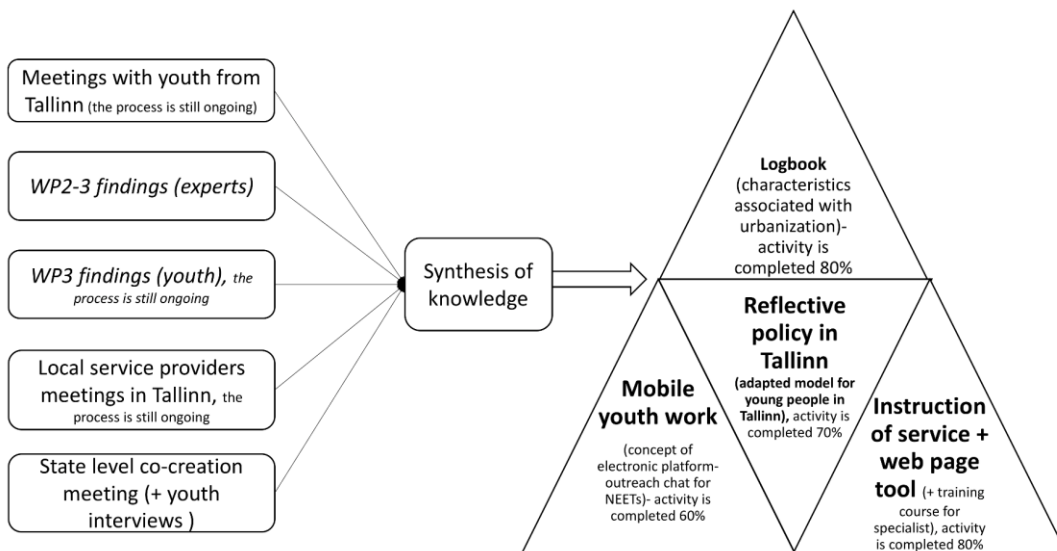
Meetings with youth from Tallinn (the process is still ongoing)

WP2-3 findings (experts)

WP3 findings (youth), the process is still ongoing

Local service providers meetings in Tallinn, the process is still ongoing

State level co-creation meeting (+ youth interviews )

Synthesis of knowledge

Logbook (characteristics associated with urbanization)- activity is completed 80%

Reflective policy in Tallinn (adapted model for young people in Tallinn), activity is completed 70%

Mobile youth work (concept of electronic platform- outreach chat for NEETs)- activity is completed 60%

Instruction of service + web page tool (+ training course for specialist), activity is completed 80%